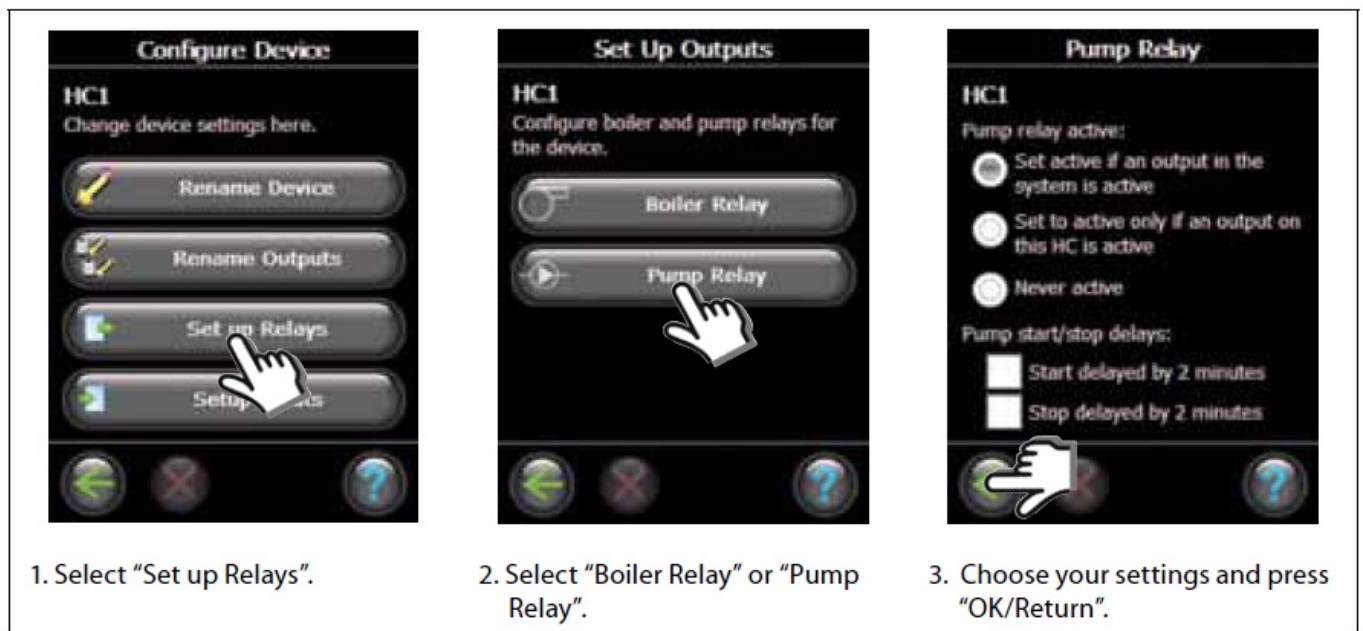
Configure Device

HC1
Change device settings here.

Rename Device

Rename Outputs

Set up Relays

Setup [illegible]

Set Up Outputs

HC1
Configure boiler and pump relays for the device.

Boiler Relay

Pump Relay

Pump Relay

HC1
Pump relay active:

Set active if an output in the system is active

Set to active only if an output on this HC is active

Never active

Pump start/stop delays:

Start delayed by 2 minutes

Stop delayed by 2 minutes

1. Select "Set up Relays".

2. Select "Boiler Relay" or "Pump Relay".

3. Choose your settings and press "OK/Return".